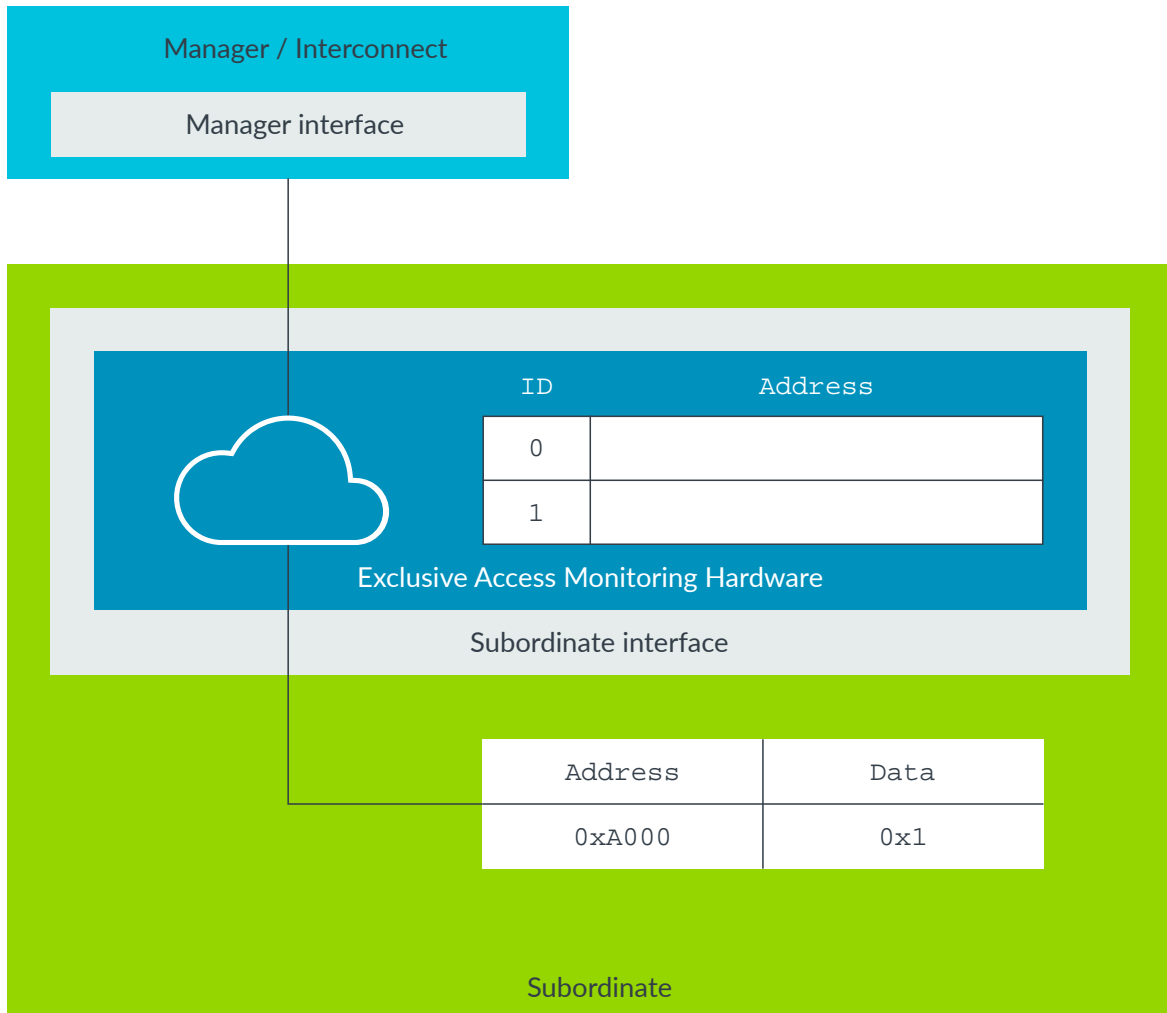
Manager / Interconnect

Manager interface

| ID | Address |
|---|---|
| 0 | |
| 1 | |

Exclusive Access Monitoring Hardware

Subordinate interface

| Address | Data |
|---|---|
| 0xA000 | 0x1 |

Subordinate